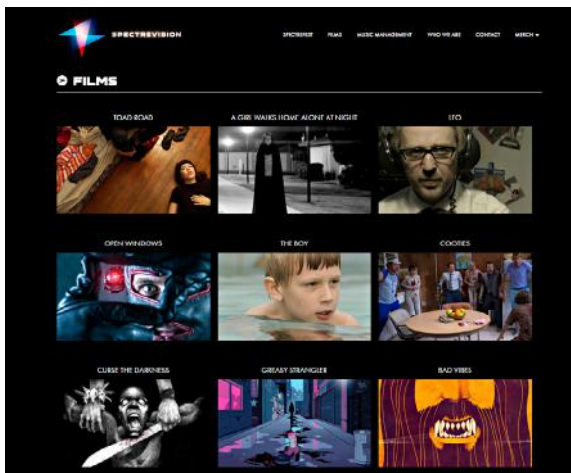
SPECTREVISION

SPECTREFEST FILMS MUSIC MANAGEMENT WHO WE ARE CONTACT MERCH

FILMS

TOAD ROAD

A GIRL WALKS HOME ALONE AT NIGHT

LFO

OPEN WINDOWS

THE BOY

COOTIES

CURSE THE DARKNESS

GREASY STRANGLER

BAD VIBES